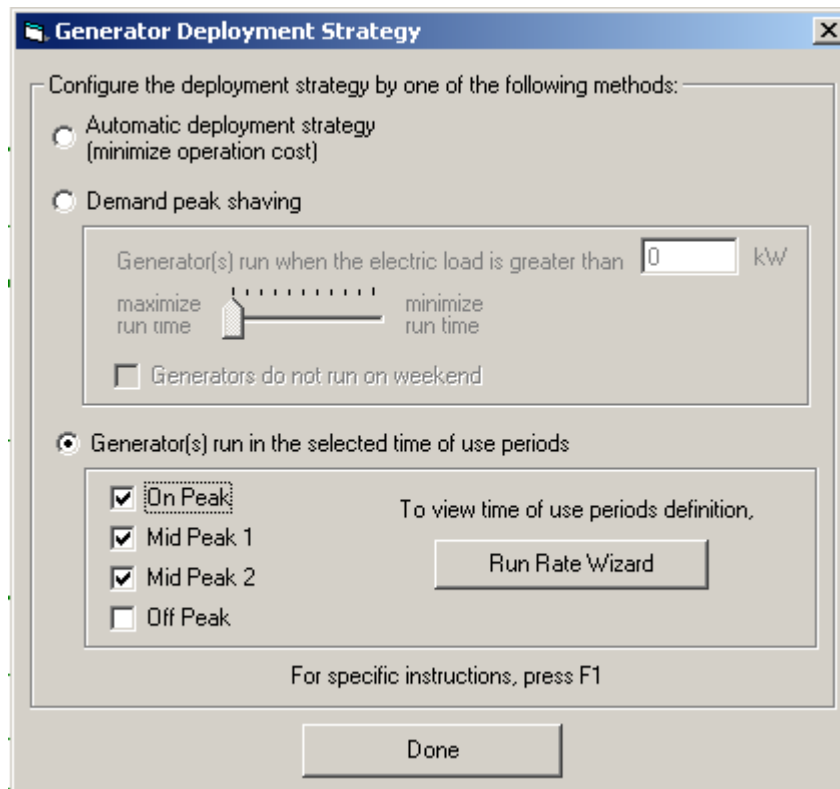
Generator Deployment Strategy

X

Configure the deployment strategy by one of the following methods:

Automatic deployment strategy (minimize operation cost)

Demand peak shaving

Generator(s) run when the electric load is greater than 0 kW

maximize run time

minimize run time

Generators do not run on weekend

Generator(s) run in the selected time of use periods

On Peak

Mid Peak 1

Mid Peak 2

Off Peak

To view time of use periods definition,

Run Rate Wizard

For specific instructions, press F1

Done